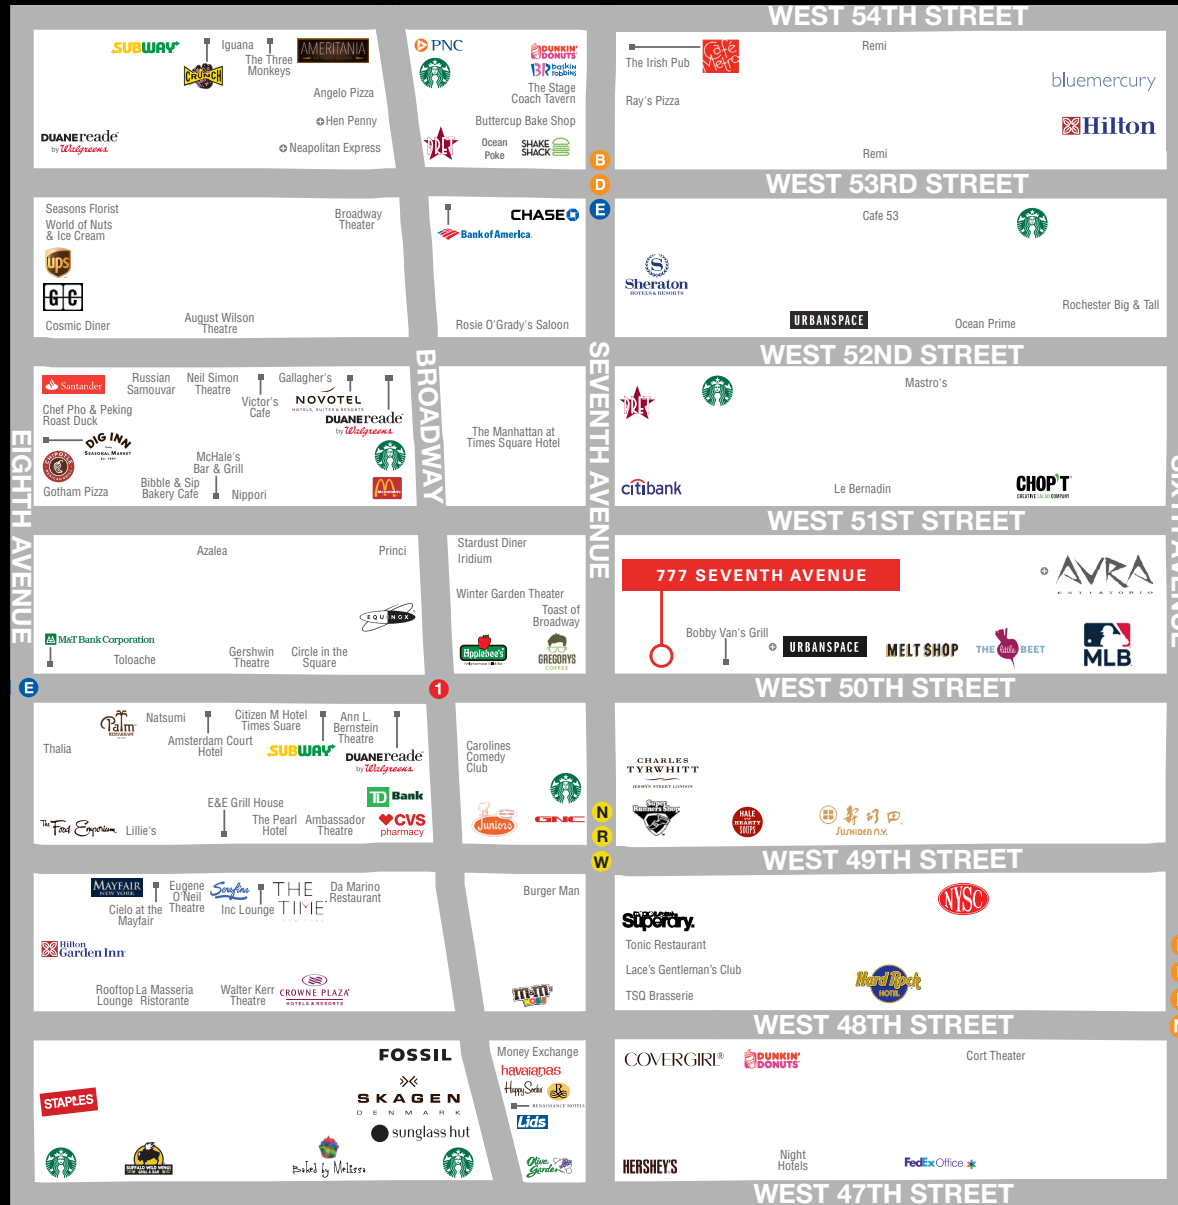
WEST 54TH STREET

SUBWAY
CRUNCH
Iguana
AMERITANIA
The Three Monkeys
Angelo Pizza
Hen Penny
Neapolitan Express
DUANE reade by Walgreens

PNC
DUNKIN' DONUTS
BR baskin robbins
The Stage Coach Tavern
Buttercup Bake Shop
Ocean Poke
SHAKE SHACK
PRET

The Irish Pub
Café Metro
Remi
Ray's Pizza
bluemercury
Hilton
Remi

B
D
E

WEST 53RD STREET

Seasons Florist
World of Nuts & Ice Cream
ups
GC
Cosmic Diner
Broadway Theater
August Wilson Theatre

CHASE
Bank of America
Rosie O'Grady's Saloon

Cafe 53
Sheraton HOTELS & RESORTS
URBANSPACE
Ocean Prime
Rochester Big & Tall

WEST 52ND STREET

Santander
Russian Samovar
Neil Simon Theatre
Gallagher's
Victor's Cafe
NOVOTEL HOTELS, SUITES & RESORTS
DUANE reade by Walgreens
Chef Pho & Peking Roast Duck
DIG INN SEASONAL MARKET
CHIPOTLE
McHale's Bar & Grill
Gotham Pizza
Bibble & Sip Bakery Cafe
Nippori

BROADWAY

The Manhattan at Times Square Hotel

SEVENTH AVENUE

PRET
Mastro's
citibank
Le Bernadin
CHOP'T CREATIVE SALAD COMPANY

WEST 51ST STREET

EIGHTH AVENUE

Azalea
Princi
EQUINOX
M&T Bank Corporation
Toloache
Gershwin Theatre
Circle in the Square

Stardust Diner
Iridium
Winter Garden Theater
Toast of Broadway
Applebee's
GREGORYS COFFEE

777 SEVENTH AVENUE
AVRA ESTIATORIO
Bobby Van's Grill
URBANSPACE
MELT SHOP
THE little BEET
MLB

E
1

WEST 50TH STREET

Palm RESTAURANT
Natsumi
Citizen M Hotel Times Suare
Ann L. Bernstein Theatre
Thalia
Amsterdam Court Hotel
SUBWAY
DUANE reade by Walgreens
TD Bank
E&E Grill House
The Food Emporium
Lillie's
The Pearl Hotel
Ambassador Theatre
CVS pharmacy

Carolines Comedy Club
Junior's
GNC

N
R
W

CHARLES TYRWHITT JERMYN STREET LONDON
Super Runners Shop
HALE AND HEARTY SOUPS
Sushiden N.Y.

WEST 49TH STREET

MAYFAIR NEW YORK
Eugene O'Neil Theatre
Serafina
THE TIME
Da Marino Restaurant
Cielo at the Mayfair
Inc Lounge
Hilton Garden Inn
Rooftop Lounge
La Masseria Ristorante
Walter Kerr Theatre
CROWNE PLAZA HOTELS & RESORTS

Burger Man
m&m's WORLD

Superdry.
NYSC
Tonic Restaurant
Lace's Gentleman's Club
Hard Rock HOTEL
TSQ Brasserie

WEST 48TH STREET

FOSSIL
SKAGEN DENMARK
sunglass hut
STAPLES
BUFFALO WILD WINGS
Baked by Melissa

Money Exchange
havaianas
Happy Socks
RENAISSANCE HOTELS
Lids
Olive Garden

COVERGIRL
DUNKIN' DONUTS
Cort Theater
HERSHEY'S
Night Hotels
FedEx Office

WEST 47TH STREET